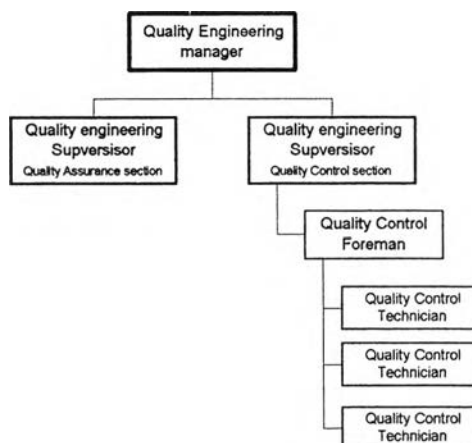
Quality Engineering manager

Quality engineering Supversisor
Quality Assurance section

Quality engineering Supversisor
Quality Control section

Quality Control Foreman

Quality Control Technician

Quality Control Technician

Quality Control Technician